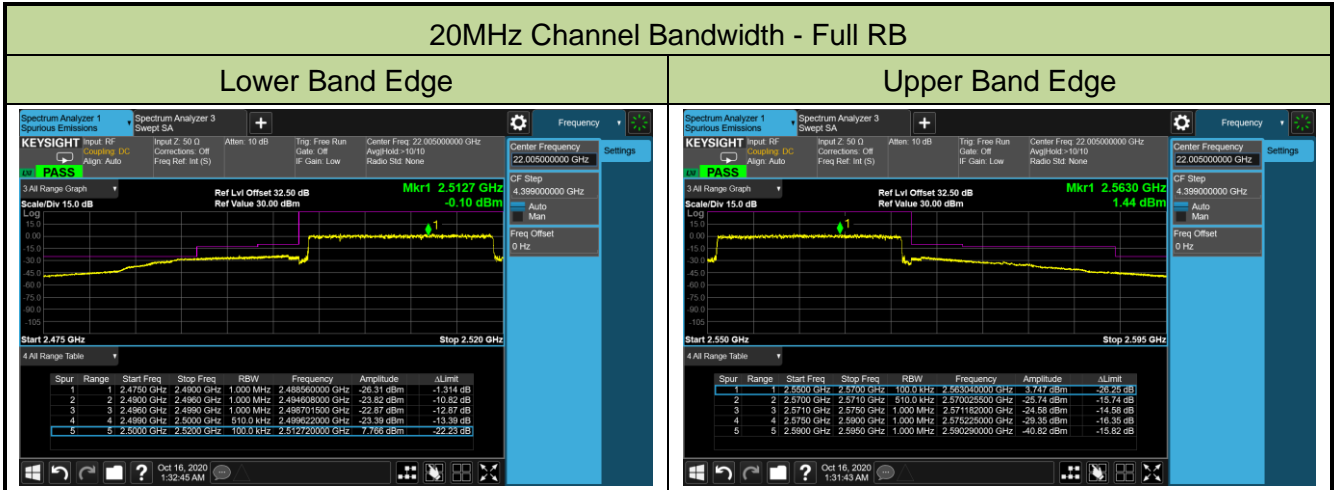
20MHz Channel Bandwidth - Full RB

| Lower Band Edge | Upper Band Edge |
|---|---|

Spectrum Analyzer 1 Spurious Emissions
Spectrum Analyzer 3 Swept SA
Frequency
KEYSIGHT Input: RF Coupling: DC Align: Auto
Input Z: 50 Ω Corrections: Off Freq Ref: Int (S)
Atten: 10 dB
Trig: Free Run Gate: Off IF Gain: Low
Center Freq: 22.005000000 GHz Avg|Hold:>10/10 Radio Std: None
PASS
Center Frequency
22.005000000 GHz
Settings
3 All Range Graph
Ref Lvl Offset 32.50 dB
Ref Value 30.00 dBm
Mkr1 2.5127 GHz
-0.10 dBm
Scale/Div 15.0 dB
Log
15.0
0.00
-15.0
-30.0
-45.0
-60.0
-75.0
-90.0
-105
CF Step
4.399000000 GHz
Auto
Man
Freq Offset
0 Hz
Start 2.475 GHz
Stop 2.520 GHz
4 All Range Table

| Spur | Range | Start Freq | Stop Freq | RBW | Frequency | Amplitude | ΔLimit |
|---|---|---|---|---|---|---|---|
| 1 | 1 | 2.4750 GHz | 2.4900 GHz | 1.000 MHz | 2.488560000 GHz | -26.31 dBm | -1.314 dB |
| 2 | 2 | 2.4900 GHz | 2.4960 GHz | 1.000 MHz | 2.494608000 GHz | -23.82 dBm | -10.82 dB |
| 3 | 3 | 2.4960 GHz | 2.4990 GHz | 1.000 MHz | 2.498701500 GHz | -22.87 dBm | -12.87 dB |
| 4 | 4 | 2.4990 GHz | 2.5000 GHz | 510.0 kHz | 2.499622000 GHz | -23.39 dBm | -13.39 dB |
| 5 | 5 | 2.5000 GHz | 2.5200 GHz | 100.0 kHz | 2.512720000 GHz | 7.766 dBm | -22.23 dB |

Oct 16, 2020 1:32:45 AM

Spectrum Analyzer 1 Spurious Emissions
Spectrum Analyzer 3 Swept SA
Frequency
KEYSIGHT Input: RF Coupling: DC Align: Auto
Input Z: 50 Ω Corrections: Off Freq Ref: Int (S)
Atten: 10 dB
Trig: Free Run Gate: Off IF Gain: Low
Center Freq: 22.005000000 GHz Avg|Hold:>10/10 Radio Std: None
PASS
Center Frequency
22.005000000 GHz
Settings
3 All Range Graph
Ref Lvl Offset 32.50 dB
Ref Value 30.00 dBm
Mkr1 2.5630 GHz
1.44 dBm
Scale/Div 15.0 dB
Log
15.0
0.00
-15.0
-30.0
-45.0
-60.0
-75.0
-90.0
-105
CF Step
4.399000000 GHz
Auto
Man
Freq Offset
0 Hz
Start 2.550 GHz
Stop 2.595 GHz
4 All Range Table

| Spur | Range | Start Freq | Stop Freq | RBW | Frequency | Amplitude | ΔLimit |
|---|---|---|---|---|---|---|---|
| 1 | 1 | 2.5500 GHz | 2.5700 GHz | 100.0 kHz | 2.563040000 GHz | 3.747 dBm | -26.25 dB |
| 2 | 2 | 2.5700 GHz | 2.5710 GHz | 510.0 kHz | 2.570025500 GHz | -25.74 dBm | -15.74 dB |
| 3 | 3 | 2.5710 GHz | 2.5750 GHz | 1.000 MHz | 2.571182000 GHz | -24.58 dBm | -14.58 dB |
| 4 | 4 | 2.5750 GHz | 2.5900 GHz | 1.000 MHz | 2.575225000 GHz | -29.35 dBm | -16.35 dB |
| 5 | 5 | 2.5900 GHz | 2.5950 GHz | 1.000 MHz | 2.590290000 GHz | -40.82 dBm | -15.82 dB |

Oct 16, 2020 1:31:43 AM